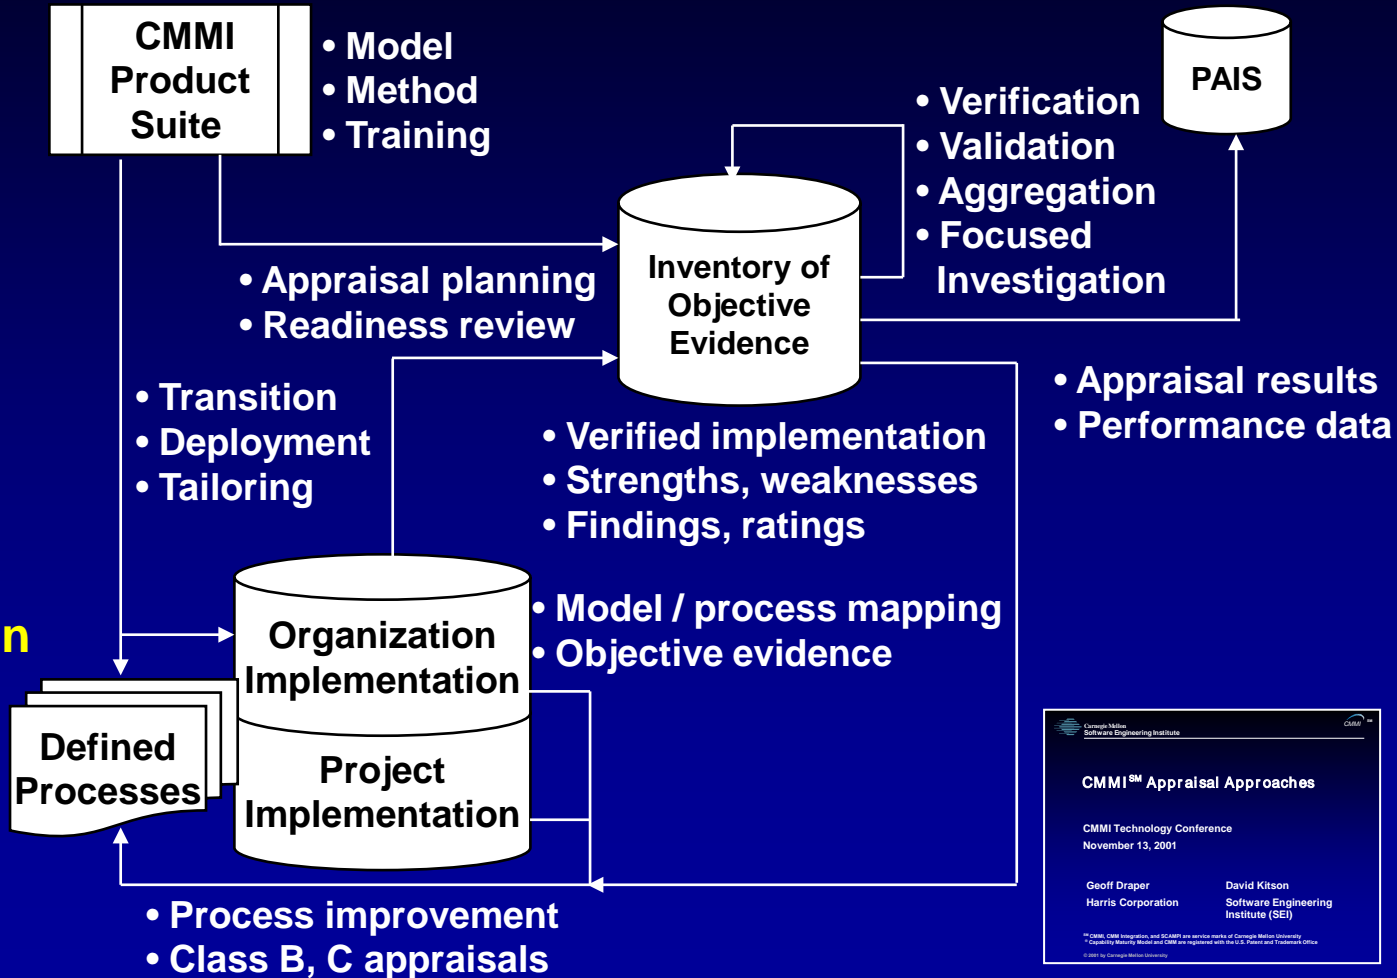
CMMI Product Suite

• Model
• Method
• Training

PAIS

• Verification
• Validation
• Aggregation
• Focused Investigation

Inventory of Objective Evidence

• Appraisal planning
• Readiness review

• Appraisal results
• Performance data

• Transition
• Deployment
• Tailoring

• Verified implementation
• Strengths, weaknesses
• Findings, ratings

n

Organization Implementation

Project Implementation

• Model / process mapping
• Objective evidence

Defined Processes

• Process improvement
• Class B, C appraisals

Carnegie Mellon Software Engineering Institute

CMMI

CMMI$^{SM}$ Appraisal Approaches

CMMI Technology Conference
November 13, 2001

Geoff Draper
Harris Corporation

David Kitson
Software Engineering Institute (SEI)

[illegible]

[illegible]